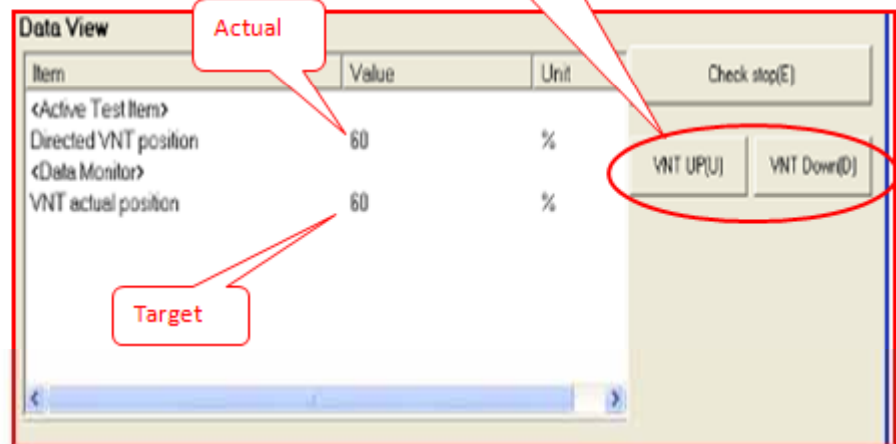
Data View

Actual

| Item | Value | Unit |
|---|---|---|
| <Active Test Item> | | |
| Directed VNT position | 60 | % |
| <Data Monitor> | | |
| VNT actual position | 60 | % |

Target

Check stop(E)

VNT UP(U)

VNT Down(D)